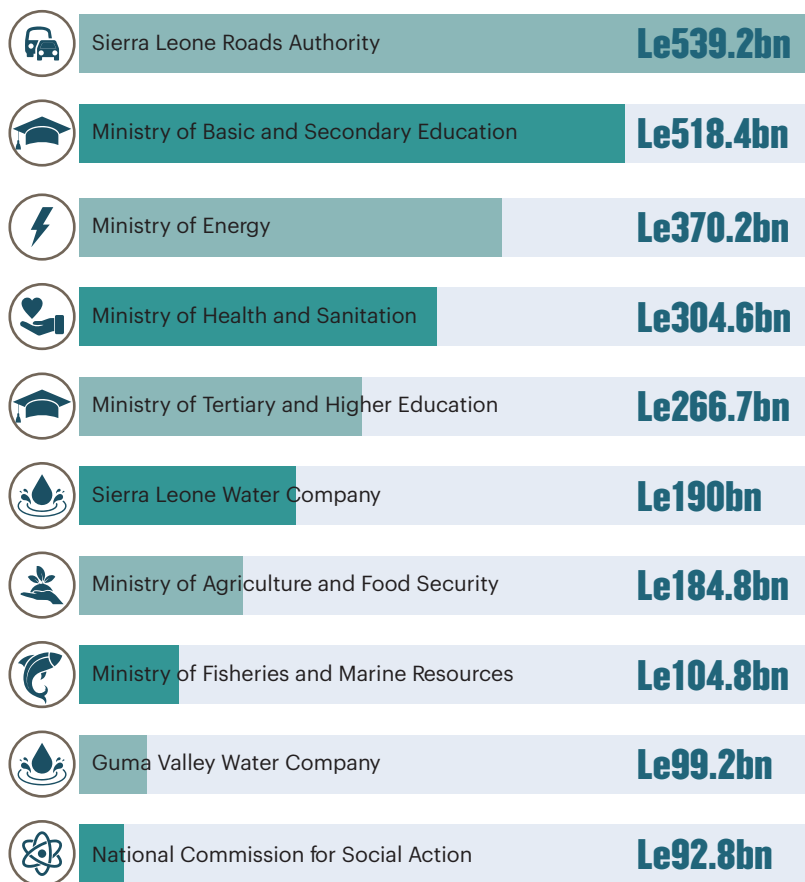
Sierra Leone Roads Authority Le539.2bn

Ministry of Basic and Secondary Education Le518.4bn

Ministry of Energy Le370.2bn

Ministry of Health and Sanitation Le304.6bn

Ministry of Tertiary and Higher Education Le266.7bn

Sierra Leone Water Company Le190bn

Ministry of Agriculture and Food Security Le184.8bn

Ministry of Fisheries and Marine Resources Le104.8bn

Guma Valley Water Company Le99.2bn

National Commission for Social Action Le92.8bn